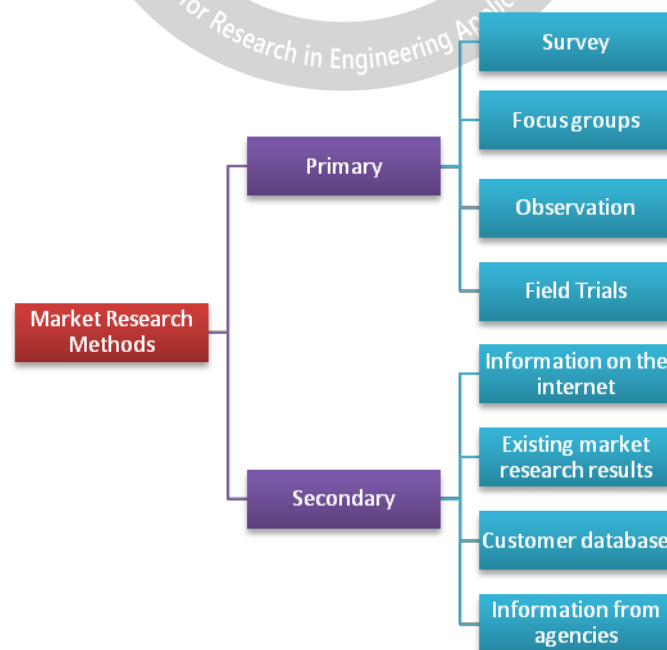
or Research in Engineering Appli

Market Research Methods

Primary

Secondary

Survey

Focus groups

Observation

Field Trials

Information on the internet

Existing market research results

Customer database

Information from agencies